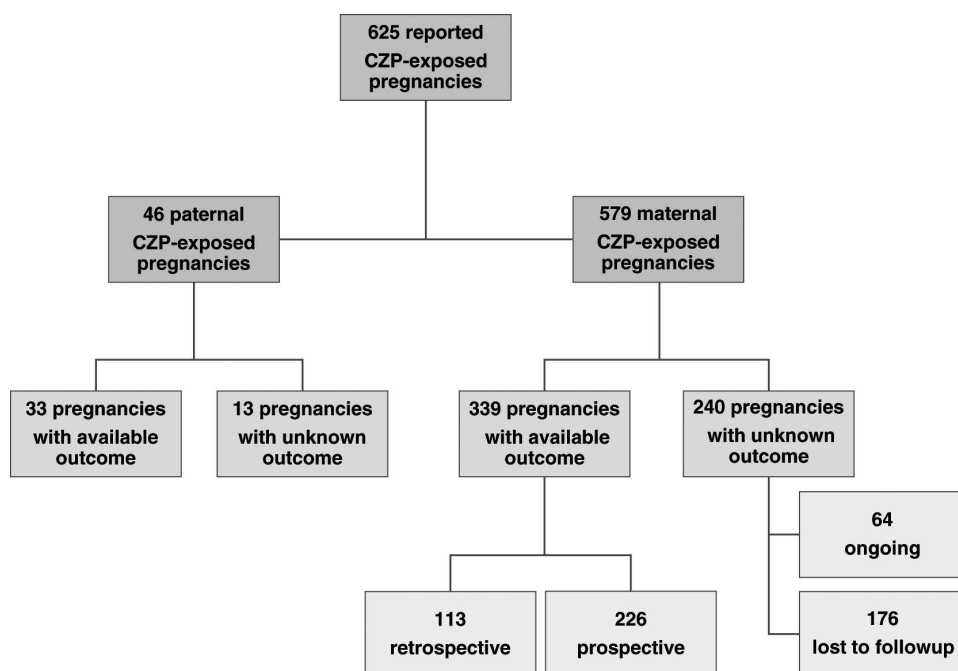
625 reported CZP-exposed pregnancies

46 paternal CZP-exposed pregnancies

579 maternal CZP-exposed pregnancies

33 pregnancies with available outcome

13 pregnancies with unknown outcome

339 pregnancies with available outcome

240 pregnancies with unknown outcome

64 ongoing

176 lost to followup

113 retrospective

226 prospective